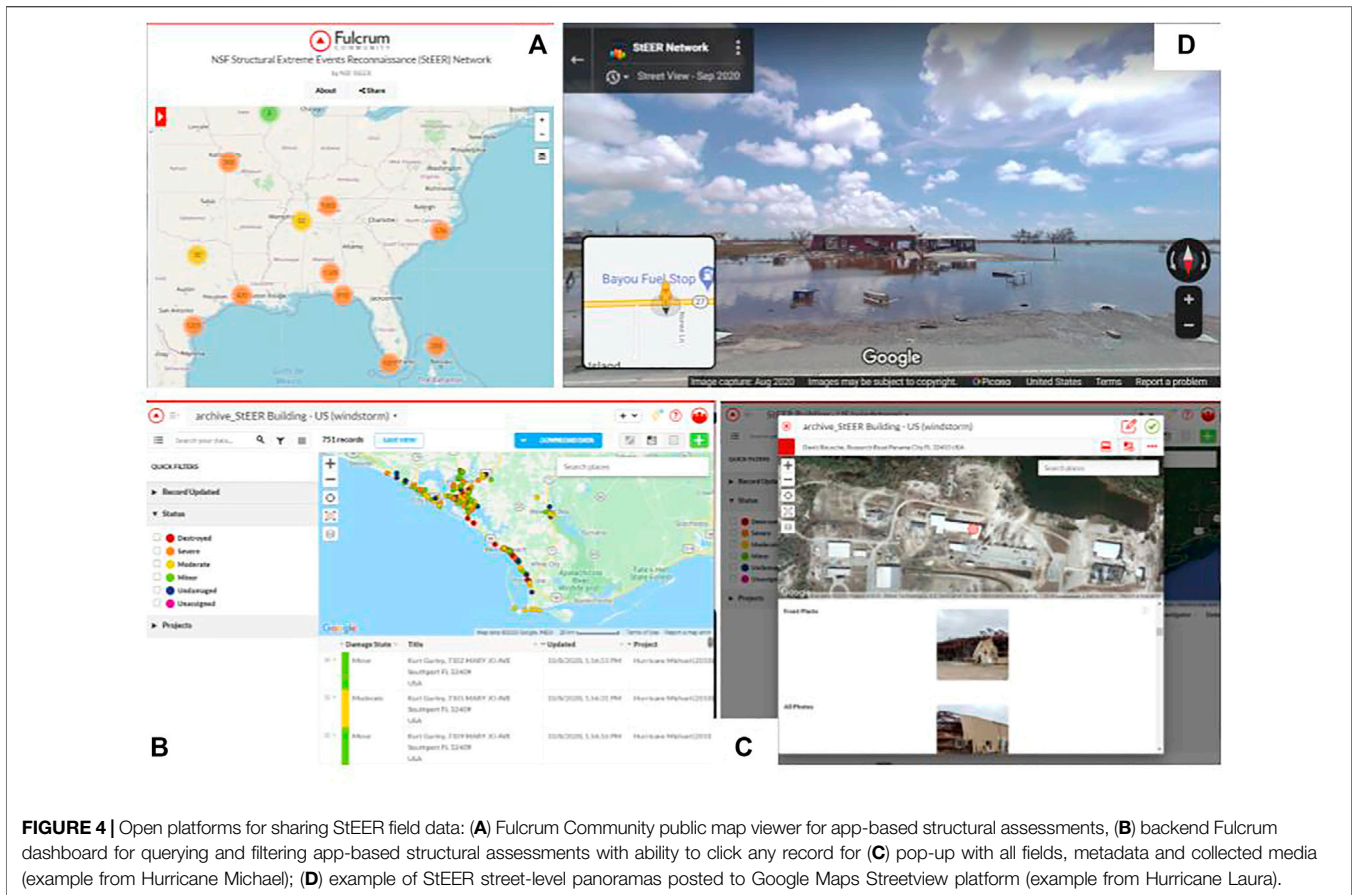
Fulcrum COMMUNITY

NSF Structural Extreme Events Reconnaissance (StEER) Network

by NSF StEER

About Share

A

StEER Network

Street View - Sep 2020

D

Bayou Fuel Stop

Google

Image capture: Aug 2020 Images may be subject to copyright. Picosa United States Terms Report a problem

archive_StEER Building - US (windstorm)

751 records SAVE VIEW DOWNLOAD DATA

QUICK FILTERS

Record Updated

Status

Destroyed
Severe
Moderate
Minor
Undamaged
Unassigned

Projects

Search places

Damage State Title Updated Project

Minor Kurt Gurley, 7302 MARY JO AVE Southport FL 32409 USA 10/8/2020, 1:54:53 PM Hurricane Michael(2018)

Moderate Kurt Gurley, 7301 MARY JO AVE Southport FL 32409 USA 10/8/2020, 1:54:31 PM Hurricane Michael(2018)

Minor Kurt Gurley, 7309 MARY JO AVE Southport FL 32409 USA 10/8/2020, 1:54:56 PM Hurricane Michael(2018)

B

archive_StEER Building - US (windstorm)

Search places

Front Photo

All Photos

C

FIGURE 4 | Open platforms for sharing StEER field data: (A) Fulcrum Community public map viewer for app-based structural assessments, (B) backend Fulcrum dashboard for querying and filtering app-based structural assessments with ability to click any record for (C) pop-up with all fields, metadata and collected media (example from Hurricane Michael); (D) example of StEER street-level panoramas posted to Google Maps Streetview platform (example from Hurricane Laura).